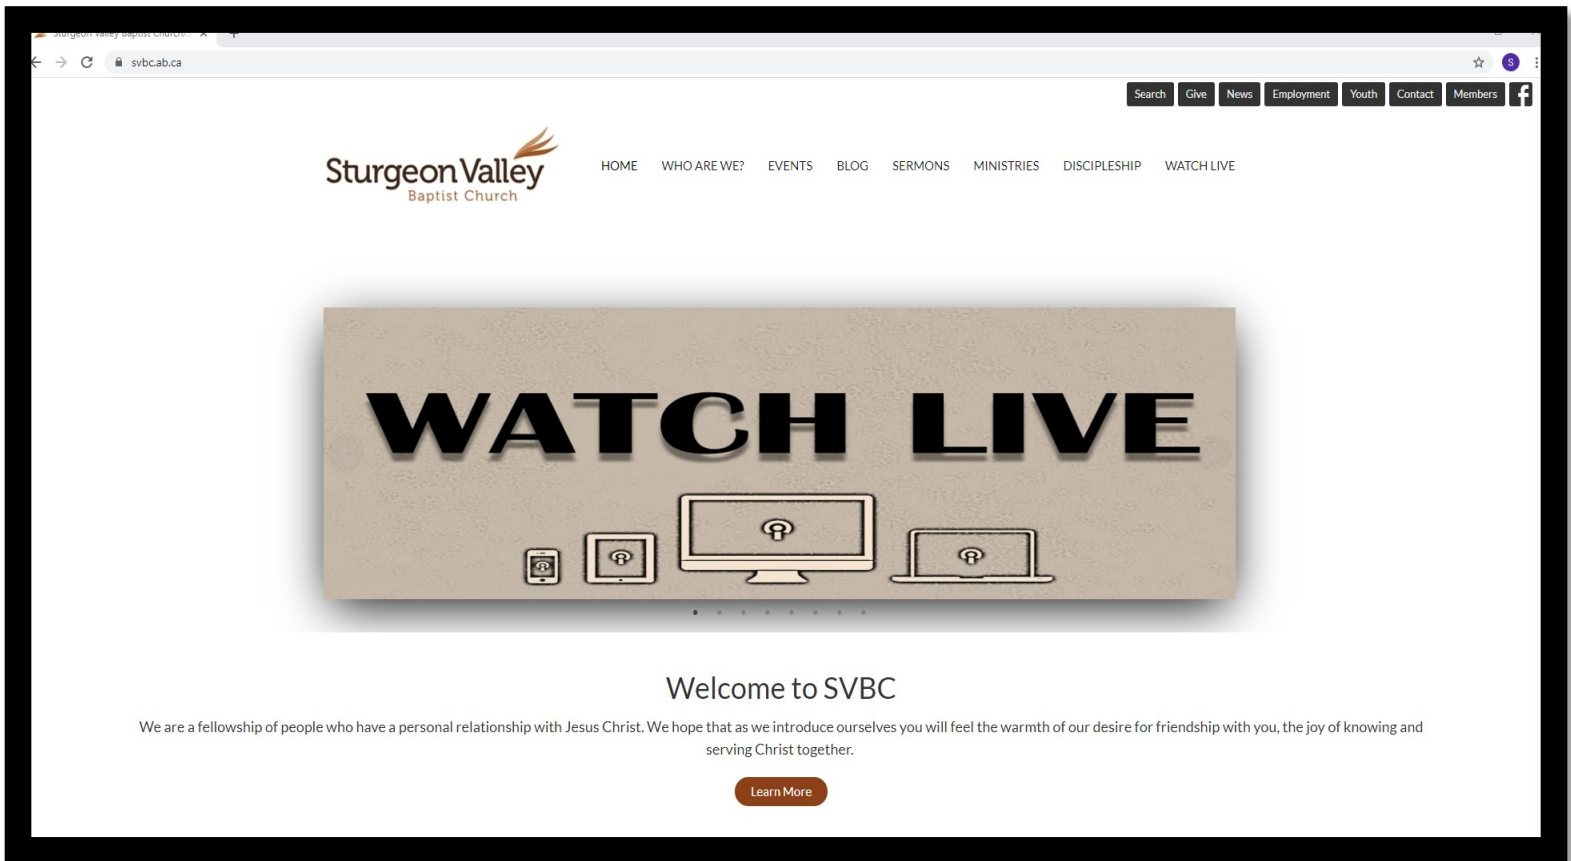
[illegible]

svbc.ab.ca

Search Give News Employment Youth Contact Members

Sturgeon Valley
Baptist Church

HOME WHO ARE WE? EVENTS BLOG SERMONS MINISTRIES DISCIPLESHIP WATCH LIVE

WATCH LIVE

Welcome to SVBC

We are a fellowship of people who have a personal relationship with Jesus Christ. We hope that as we introduce ourselves you will feel the warmth of our desire for friendship with you, the joy of knowing and serving Christ together.

Learn More